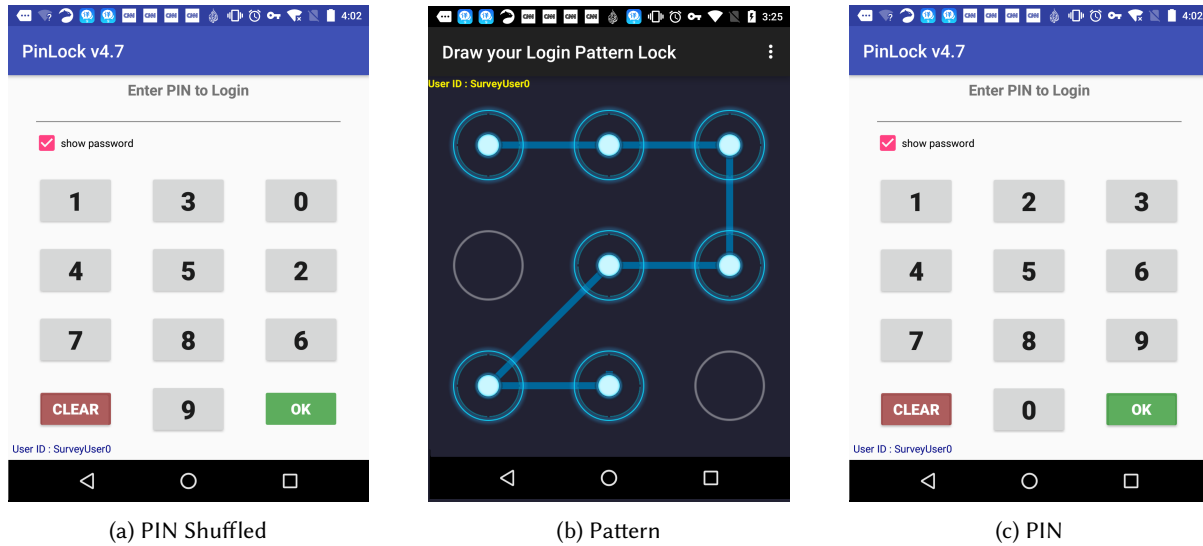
4:02
PinLock v4.7
Enter PIN to Login
show password
1 3 0
4 5 2
7 8 6
CLEAR 9 OK
User ID : SurveyUser0

(a) PIN Shuffled

3:25
Draw your Login Pattern Lock
User ID : SurveyUser0

(b) Pattern

4:02
PinLock v4.7
Enter PIN to Login
show password
1 2 3
4 5 6
7 8 9
CLEAR 0 OK
User ID : SurveyUser0

(c) PIN